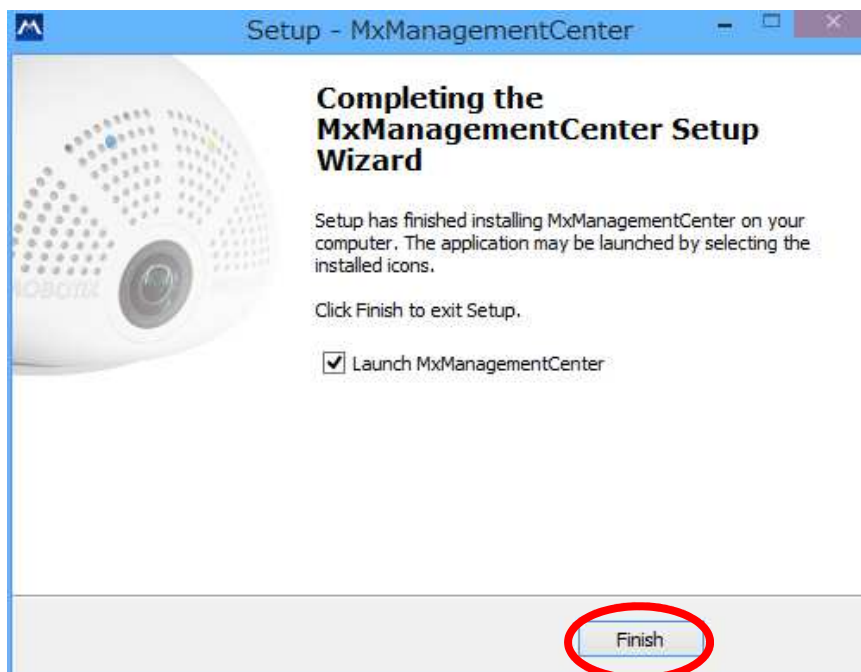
Setup - MxManagementCenter

Completing the MxManagementCenter Setup Wizard

Setup has finished installing MxManagementCenter on your computer. The application may be launched by selecting the installed icons.

Click Finish to exit Setup.

Launch MxManagementCenter

OBOTIX

Finish